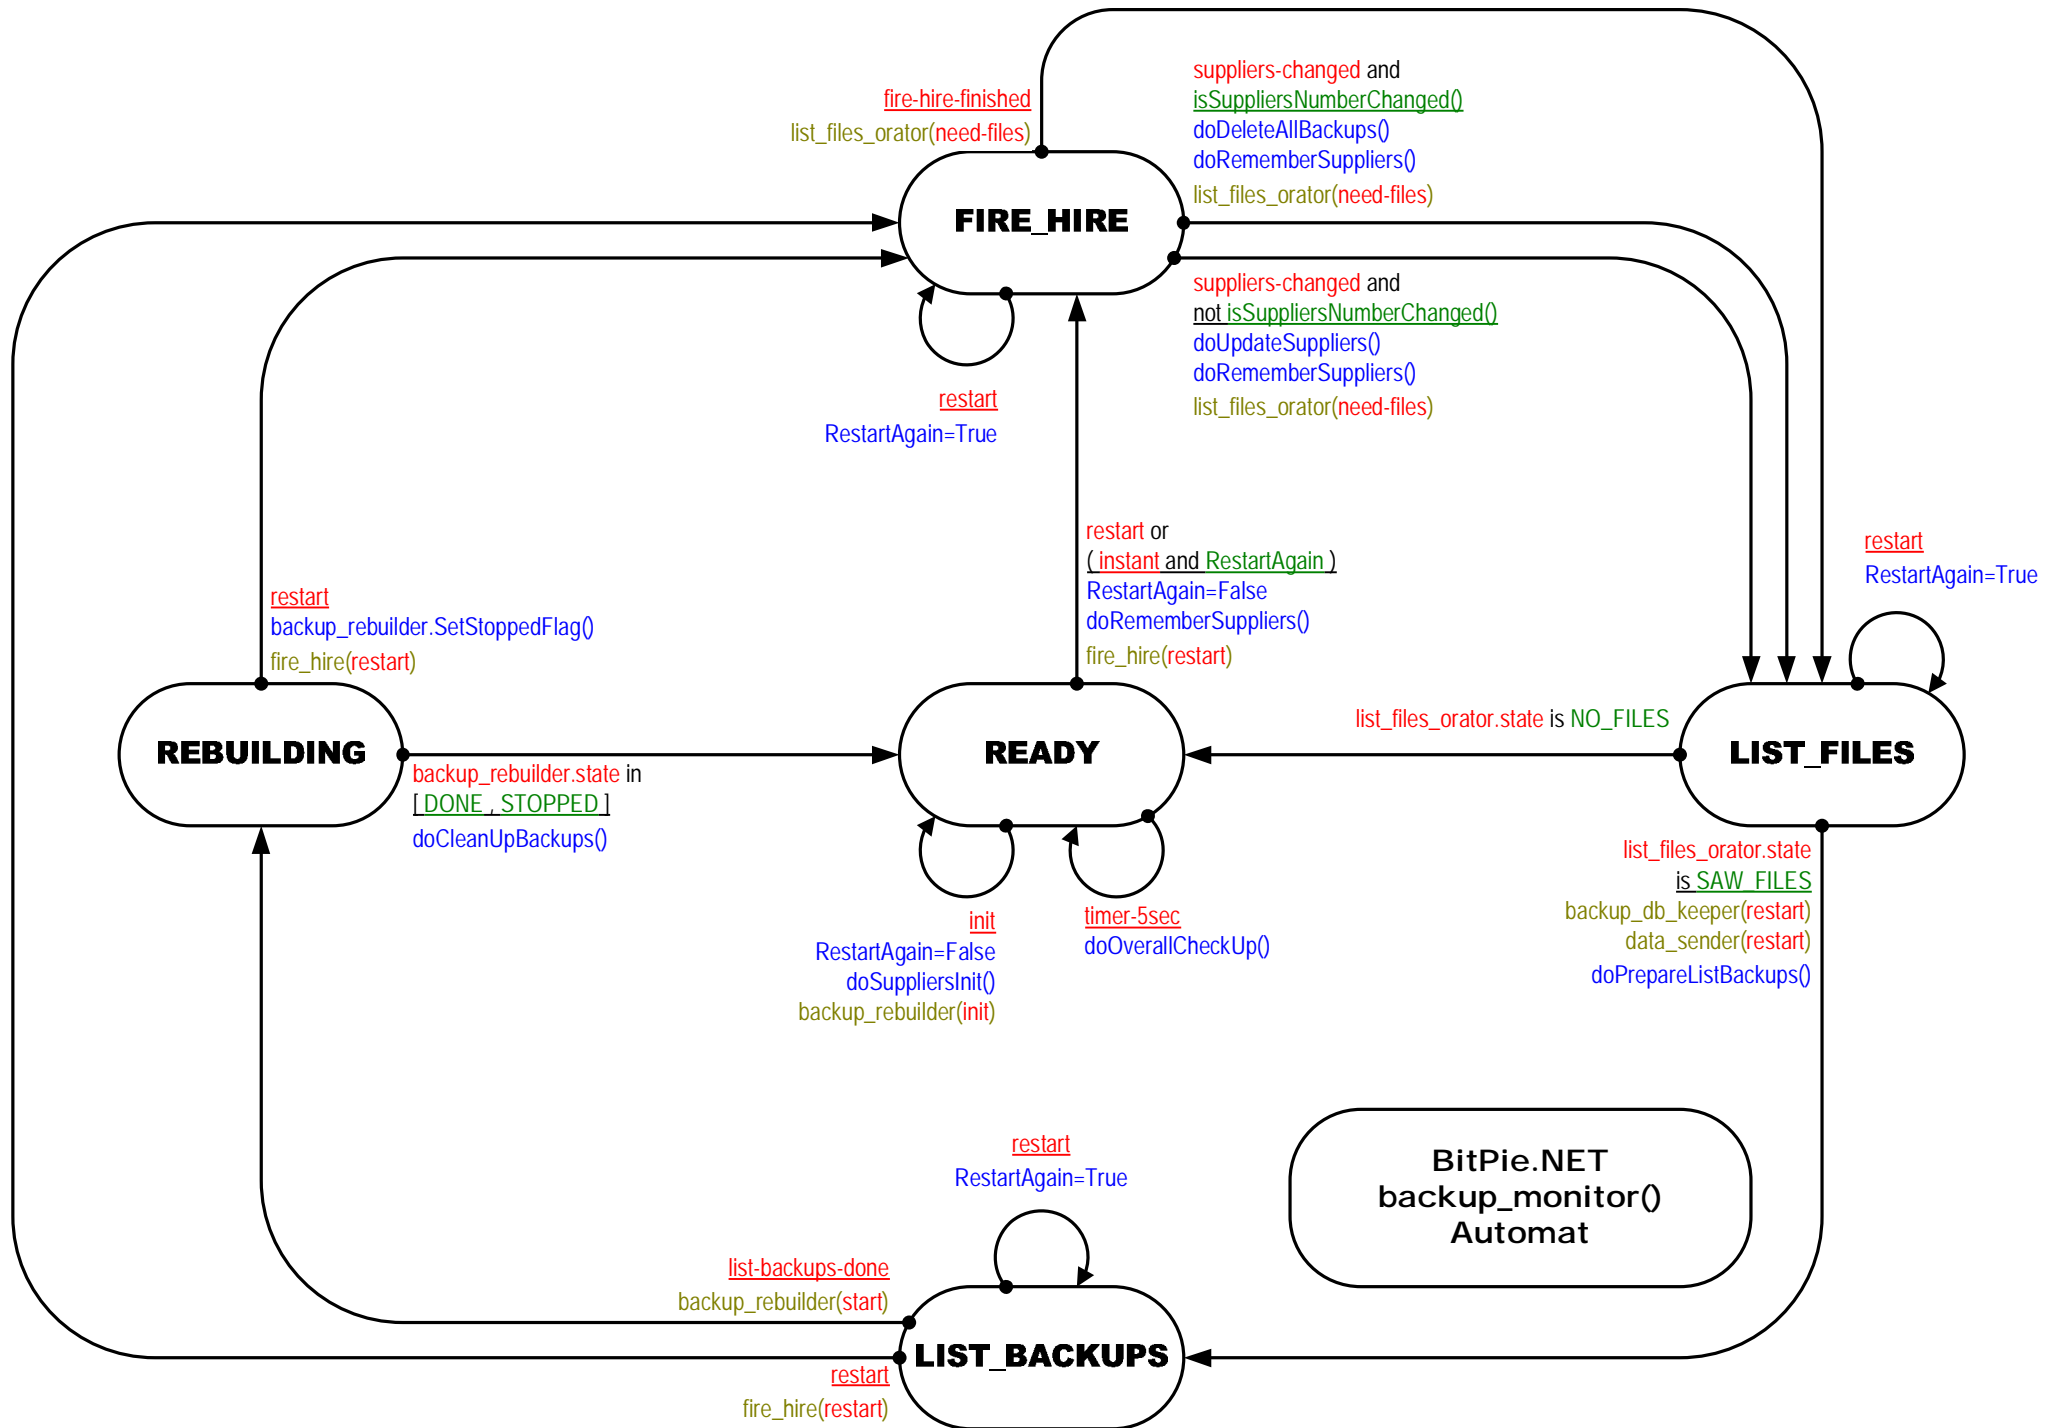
fire-hire-finished
list_files_orator(need-files)

suppliers-changed and
isSuppliersNumberChanged()
doDeleteAllBackups()
doRememberSuppliers()
list_files_orator(need-files)

FIRE_HIRE

suppliers-changed and
not isSuppliersNumberChanged()
doUpdateSuppliers()
doRememberSuppliers()
list_files_orator(need-files)

restart
RestartAgain=True

restart or
( instant and RestartAgain )
RestartAgain=False
doRememberSuppliers()
fire_hire(restart)

restart
RestartAgain=True

restart
backup_rebuilder.SetStoppedFlag()
fire_hire(restart)

REBUILDING

READY

list_files_orator.state is NO_FILES

LIST_FILES

backup_rebuilder.state in
[ DONE , STOPPED ]
doCleanUpBackups()

list_files_orator.state
is SAW_FILES
backup_db_keeper(restart)
data_sender(restart)
doPrepareListBackups()

init
RestartAgain=False
doSuppliersInit()
backup_rebuilder(init)

timer-5sec
doOverallCheckUp()

restart
RestartAgain=True

BitPie.NET
backup_monitor()
Automat

list-backups-done
backup_rebuilder(start)

LIST_BACKUPS

restart
fire_hire(restart)